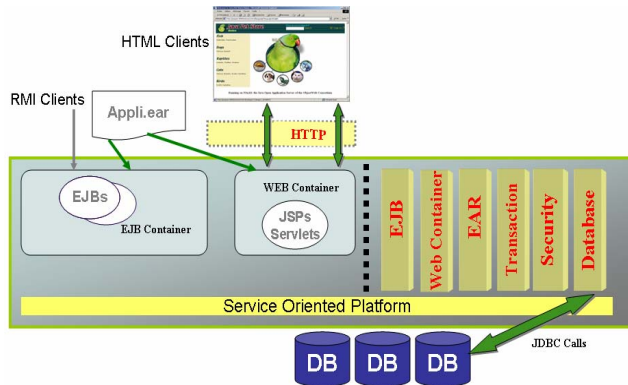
HTML Clients

RMI Clients

Appli.ear

HTTP

EJBs

EJB Container

WEB Container

JSPs
Servlets

EJB

Web Container

EAR

Transaction

Security

Database

Service Oriented Platform

DB

DB

DB

JDBC Calls